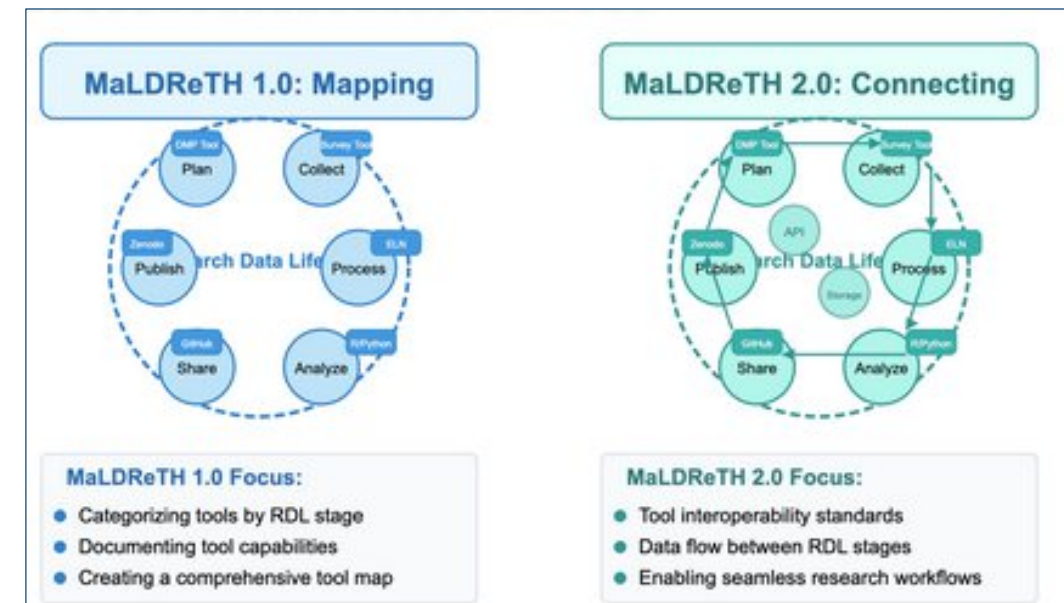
MaLDReTH 1.0: Mapping

DMP Tool
Plan

Survey Tool
Collect

Zenodo
Publish

arch Data Life

ELN
Process

GitHub
Share

R/Python
Analyze

MaLDReTH 1.0 Focus:

- Categorizing tools by RDL stage
- Documenting tool capabilities
- Creating a comprehensive tool map

MaLDReTH 2.0: Connecting

DMP Tool
Plan

Survey Tool
Collect

API

Zenodo
Publish

arch Data Life

ELN
Process

Storage

GitHub
Share

R/Python
Analyze

MaLDReTH 2.0 Focus:

- Tool interoperability standards
- Data flow between RDL stages
- Enabling seamless research workflows